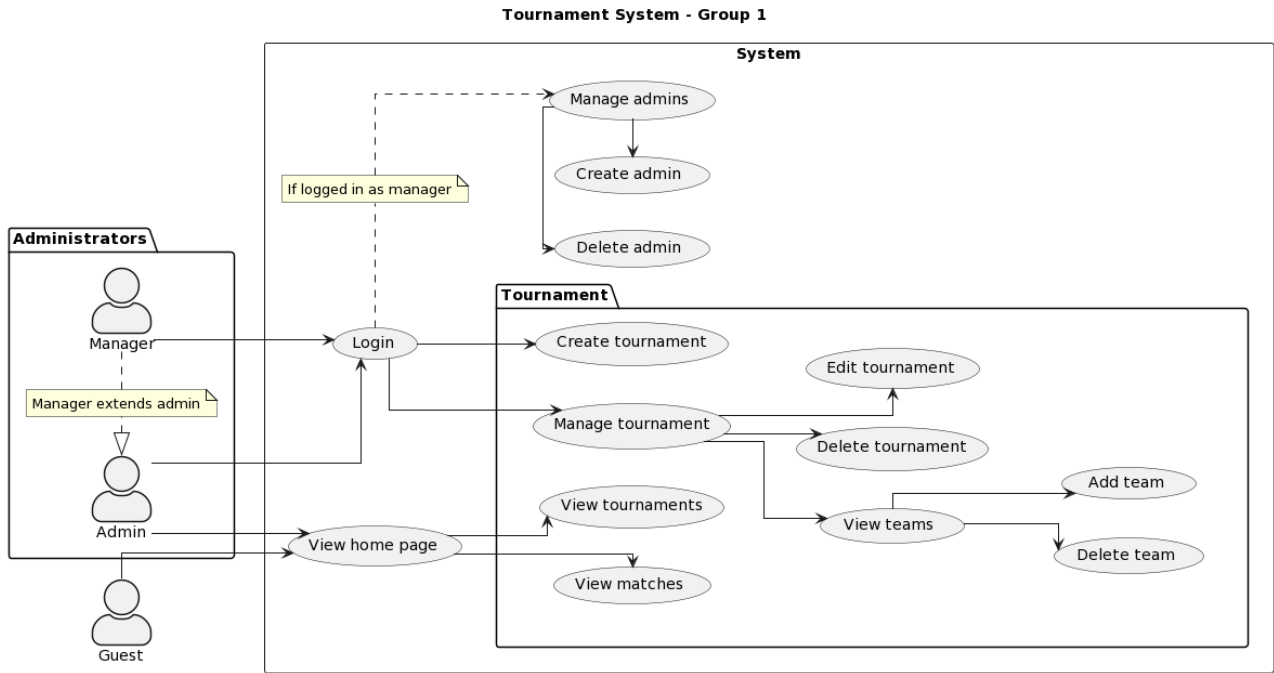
Tournament System - Group 1

System

Manage admins

Create admin

If logged in as manager

Delete admin

Administrators

Manager

Manager extends admin

Admin

Guest

Login

View home page

Tournament

Create tournament

Edit tournament

Manage tournament

Delete tournament

Add team

View tournaments

View teams

Delete team

View matches